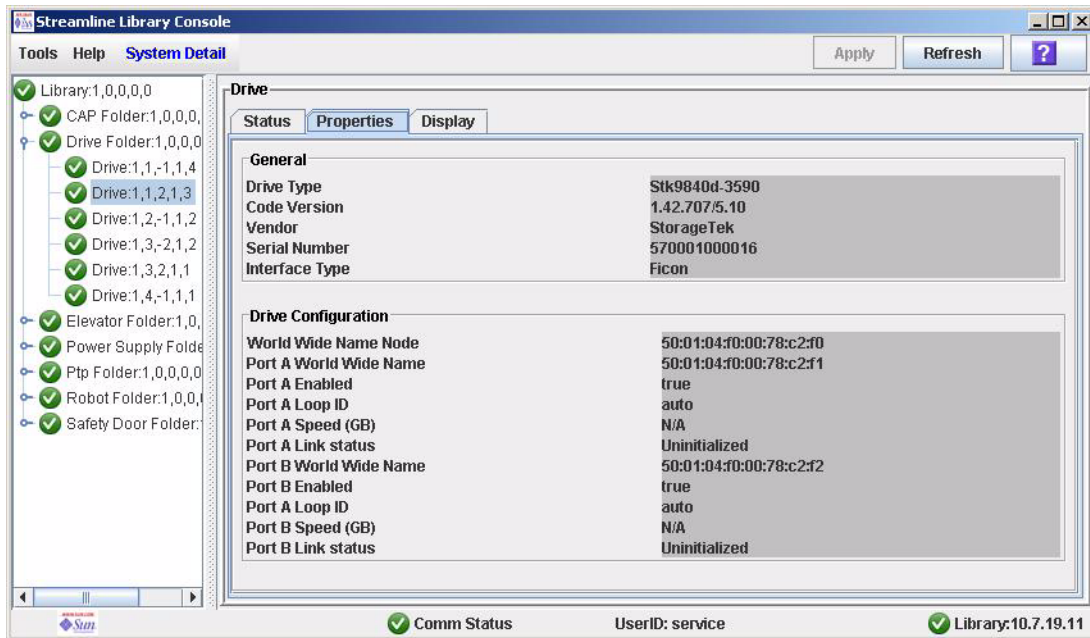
Streamline Library Console

Tools Help System Detail

Apply Refresh ?

Library:1,0,0,0,0
CAP Folder:1,0,0,0,
Drive Folder:1,0,0,0
Drive:1,1,-1,1,4
Drive:1,1,2,1,3
Drive:1,2,-1,1,2
Drive:1,3,-2,1,2
Drive:1,3,2,1,1
Drive:1,4,-1,1,1
Elevator Folder:1,0,
Power Supply Folde
Ptp Folder:1,0,0,0,0
Robot Folder:1,0,0,
Safety Door Folder:

Drive

Status Properties Display

General

| | |
|---|---|
| Drive Type | Stk9840d-3590 |
| Code Version | 1.42.707/5.10 |
| Vendor | StorageTek |
| Serial Number | 570001000016 |
| Interface Type | Ficon |

Drive Configuration

| | |
|---|---|
| World Wide Name Node | 50:01:04:f0:00:78:c2:f0 |
| Port A World Wide Name | 50:01:04:f0:00:78:c2:f1 |
| Port A Enabled | true |
| Port A Loop ID | auto |
| Port A Speed (GB) | N/A |
| Port A Link status | Uninitialized |
| Port B World Wide Name | 50:01:04:f0:00:78:c2:f2 |
| Port B Enabled | true |
| Port A Loop ID | auto |
| Port B Speed (GB) | N/A |
| Port B Link status | Uninitialized |

Sun

Comm Status UserID: service Library:10.7.19.11